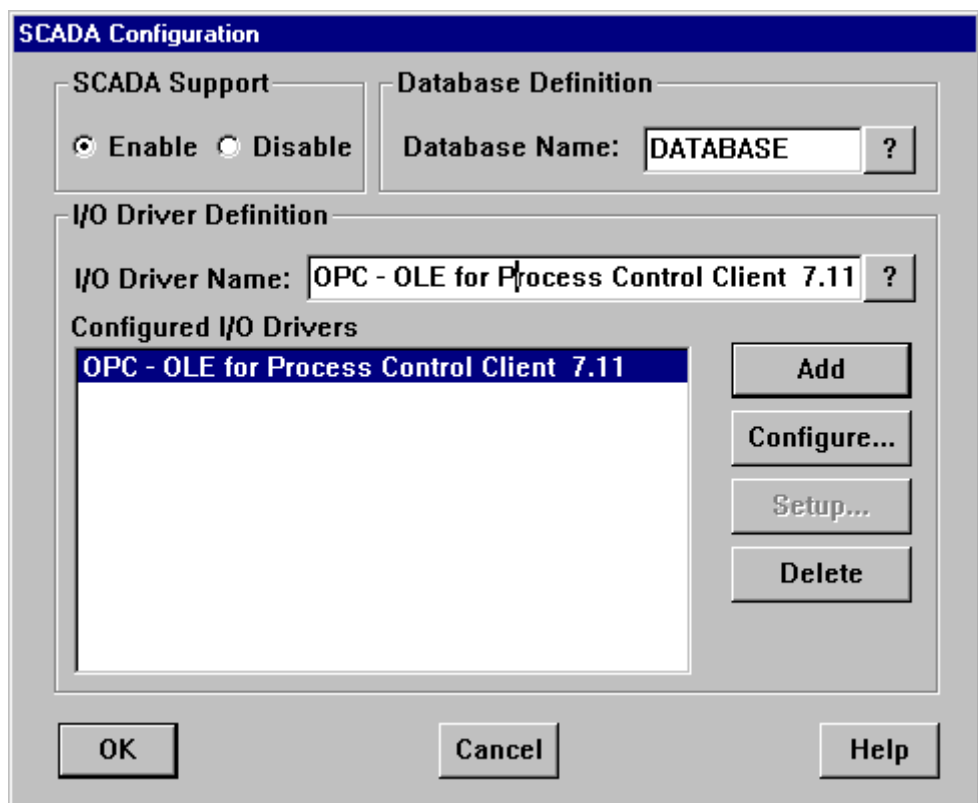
SCADA Configuration

SCADA Support

Enable Disable

Database Definition

Database Name: DATABASE ?

I/O Driver Definition

I/O Driver Name: OPC - OLE for Process Control Client 7.11 ?

Configured I/O Drivers

OPC - OLE for Process Control Client 7.11

Add

Configure...

Setup...

Delete

OK

Cancel

Help